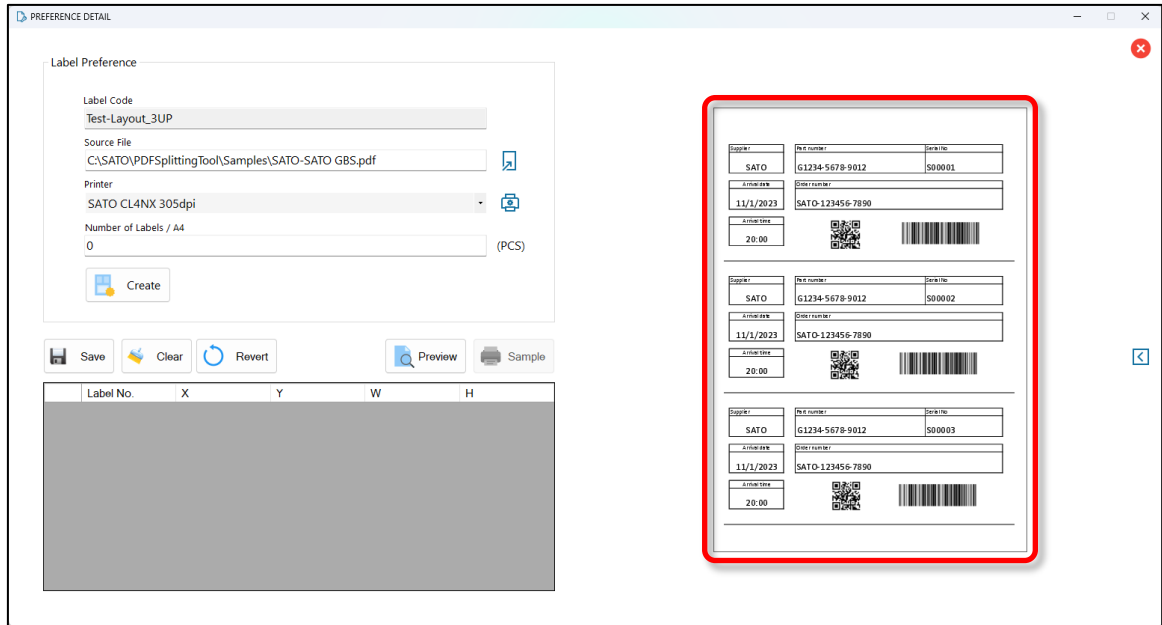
PREFERENCE DETAIL

Label Preference

Label Code
Test-Layout_3UP

Source File
C:\SATO\PDFSplittingTool\Samples\SATO-SATO GBS.pdf

Printer
SATO CL4NX 305dpi

Number of Labels / A4
0
(PCS)

Create

Save
Clear
Revert
Preview
Sample

| | Label No. | X | Y | W | H |
|---|---|---|---|---|---|

Supplier
SATO
Part number
G1234-5678-9012
Serial No
S00001
Arrival date
11/1/2023
Order number
SATO-123456-7890
Arrival time
20:00

Supplier
SATO
Part number
G1234-5678-9012
Serial No
S00002
Arrival date
11/1/2023
Order number
SATO-123456-7890
Arrival time
20:00

Supplier
SATO
Part number
G1234-5678-9012
Serial No
S00003
Arrival date
11/1/2023
Order number
SATO-123456-7890
Arrival time
20:00